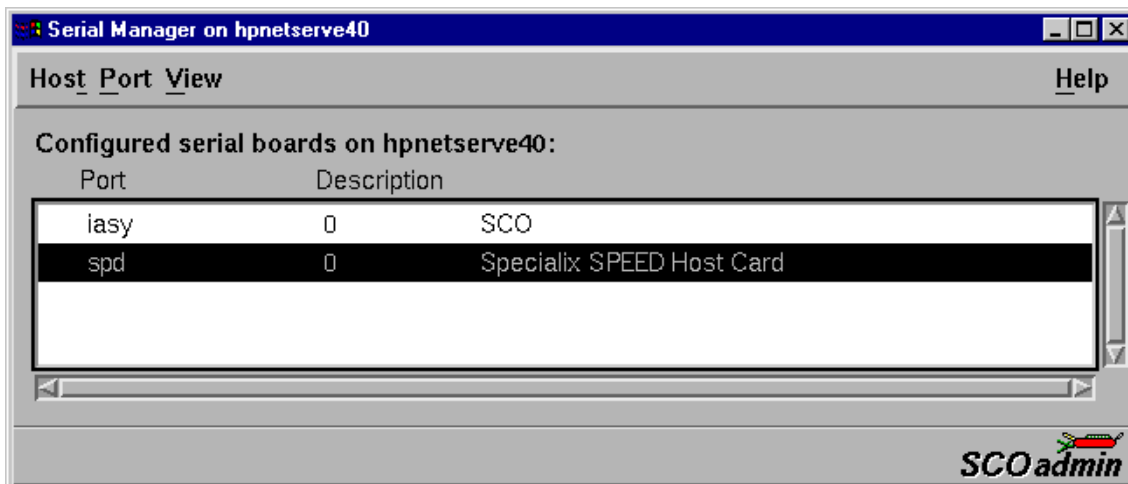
Serial Manager on hpnetserve40

Host Port View

Help

Configured serial boards on hpnetserve40:

| Port | Description | |
|---|---|---|
| iasy | 0 | SCO |
| spd | 0 | Specialix SPEED Host Card |

SCOadmin